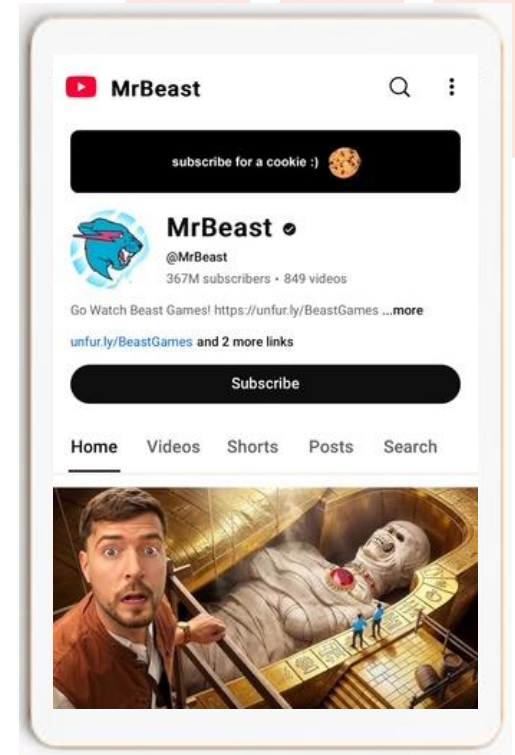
MrBeast

subscribe for a cookie :)

MrBeast

@MrBeast

367M subscribers • 849 videos

Go Watch Beast Games! https://unfur.ly/BeastGames ...more

unfur.ly/BeastGames and 2 more links

Subscribe

Home Videos Shorts Posts Search